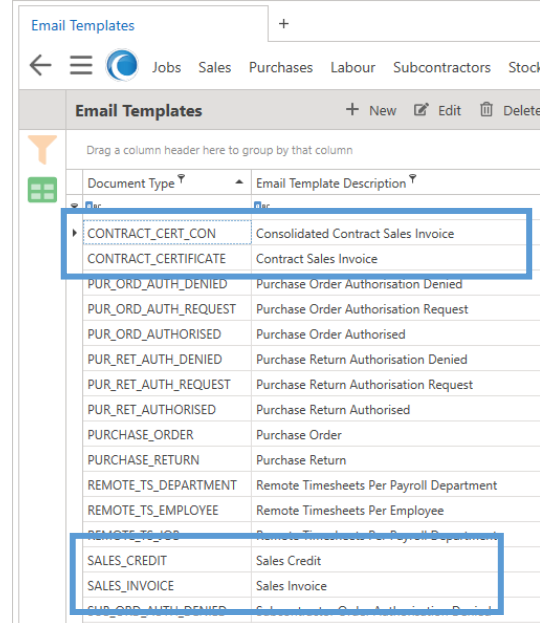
Email Templates +

Jobs Sales Purchases Labour Subcontractors Stock

Email Templates + New Edit Delete

Drag a column header here to group by that column

| Document Type | Email Template Description |
|---|---|
| CONTRACT_CERT_CON | Consolidated Contract Sales Invoice |
| CONTRACT_CERTIFICATE | Contract Sales Invoice |
| PUR_ORD_AUTH_DENIED | Purchase Order Authorisation Denied |
| PUR_ORD_AUTH_REQUEST | Purchase Order Authorisation Request |
| PUR_ORD_AUTHORISED | Purchase Order Authorised |
| PUR_RET_AUTH_DENIED | Purchase Return Authorisation Denied |
| PUR_RET_AUTH_REQUEST | Purchase Return Authorisation Request |
| PUR_RET_AUTHORISED | Purchase Return Authorised |
| PURCHASE_ORDER | Purchase Order |
| PURCHASE_RETURN | Purchase Return |
| REMOTE_TS_DEPARTMENT | Remote Timesheets Per Payroll Department |
| REMOTE_TS_EMPLOYEE | Remote Timesheets Per Employee |
| REMOTE_TS_JOB | Remote Timesheets Per Payroll Department |
| SALES_CREDIT | Sales Credit |
| SALES_INVOICE | Sales Invoice |
| SUB_ORD_AUTH_DENIED | Subcontractor Order Authorisation Denied |